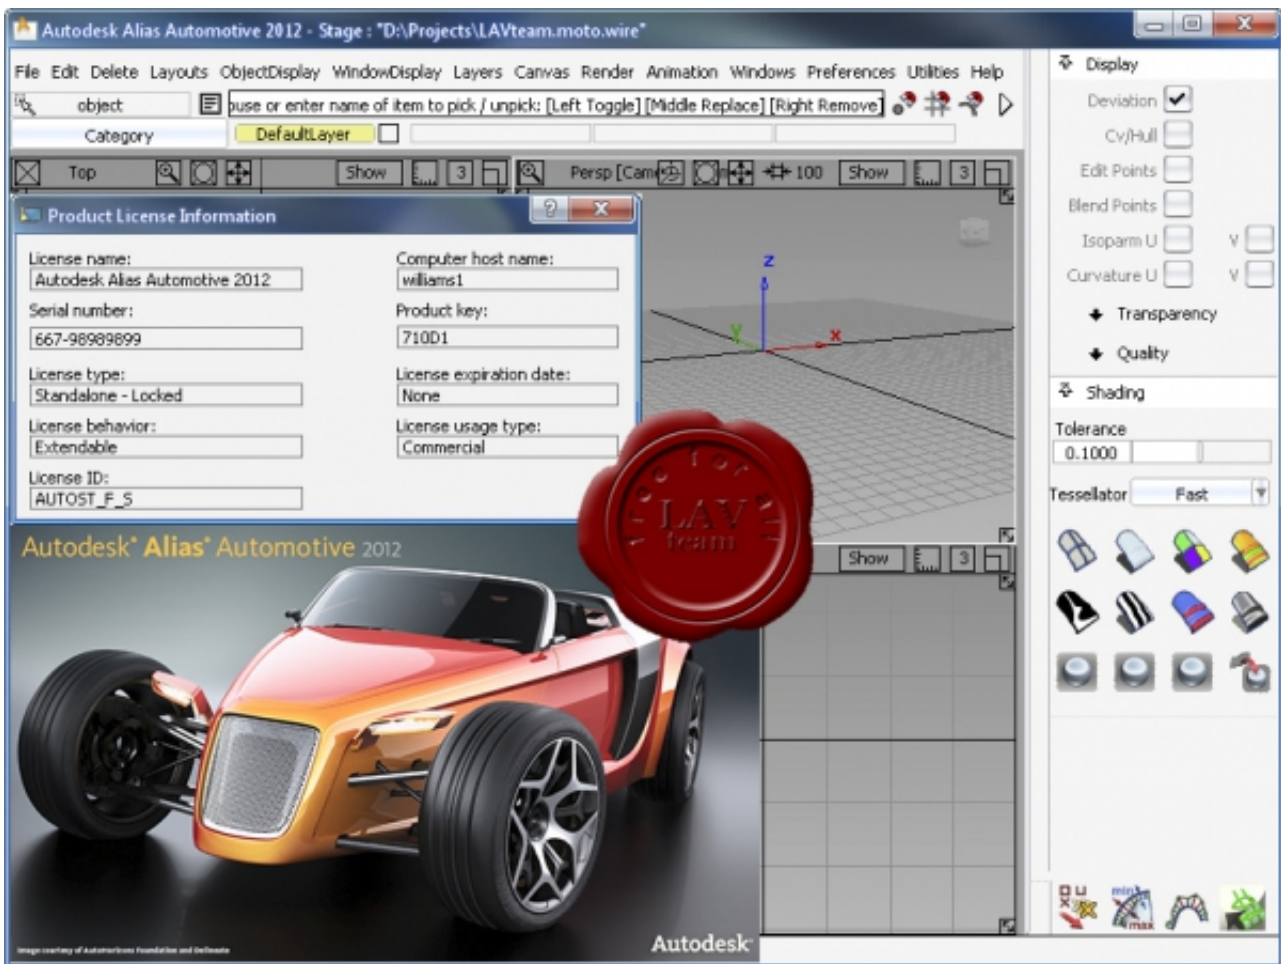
Autodesk Alias Automotive 2012 - Stage : "D:\Projects\LAVteam.moto.wire"

File Edit Delete Layouts ObjectDisplay WindowDisplay Layers Canvas Render Animation Windows Preferences Utilities Help

object

ouse or enter name of item to pick / unpick: [Left Toggle] [Middle Replace] [Right Remove]

Category

DefaultLayer

Top Show 3

Persp [Cam 100 Show 3

Product License Information

License name:
Autodesk Alias Automotive 2012

Computer host name:
williams1

Serial number:
667-98989899

Product key:
710D1

License type:
Standalone - Locked

License expiration date:
None

License behavior:
Extendable

License usage type:
Commercial

License ID:
AUTOST_F_S

z
y
x

Show 3

free for all
LAV
team

Autodesk® Alias® Automotive 2012

Image courtesy of Automotive Foundation and Dellmede

Autodesk

Display

Deviation

Cv/Hull

Edit Points

Blend Points

Isoparm U V

Curvature U V

Transparency

Quality

Shading

Tolerance
0.1000

Tessellator Fast

min
max